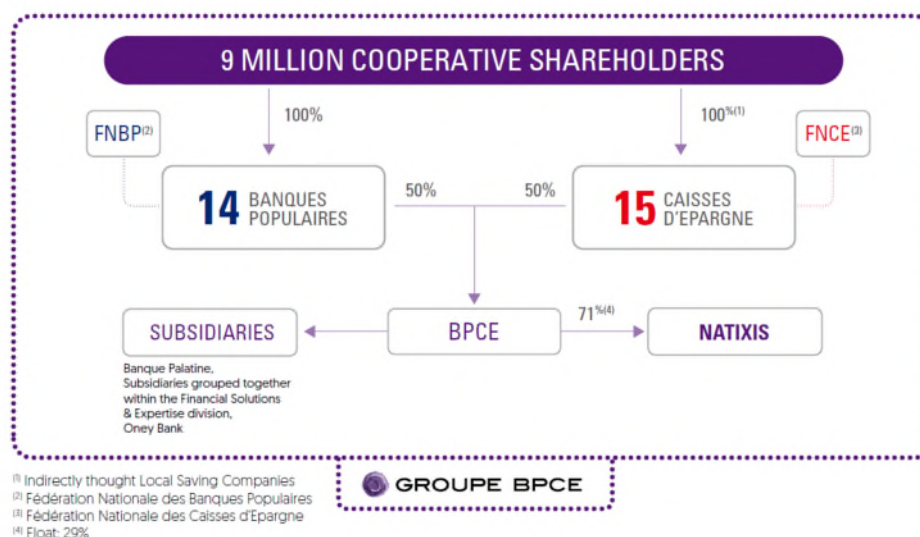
9 MILLION COOPERATIVE SHAREHOLDERS

100%

$100\%^{(1)}$

FNBP$^{(2)}$

FNCE$^{(3)}$

14 BANQUES POPULAIRES

50%

50%

15 CAISSES D'EPARGNE

SUBSIDIARIES

BPCE

$71\%^{(4)}$

NATIXIS

Banque Palatine, Subsidiaries grouped together within the Financial Solutions & Expertise division, Oney Bank

GROUPE BPCE

$^{(1)}$ Indirectly thought Local Saving Companies
$^{(2)}$ Fédération Nationale des Banques Populaires
$^{(3)}$ Fédération Nationale des Caisses d'Epargne
$^{(4)}$ Float: 29%